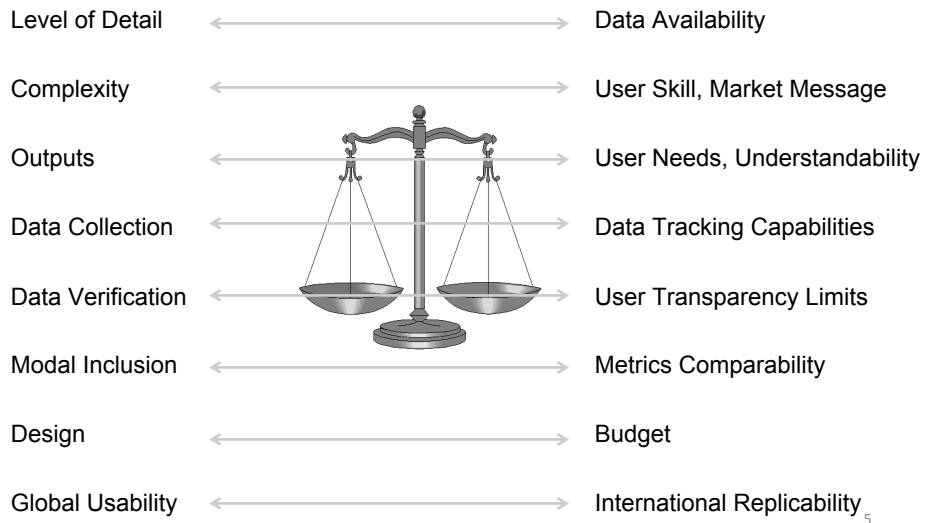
Level of Detail
Data Availability

Complexity
User Skill, Market Message

Outputs
User Needs, Understandability

Data Collection
Data Tracking Capabilities

Data Verification
User Transparency Limits

Modal Inclusion
Metrics Comparability

Design
Budget

Global Usability
International Replicability

5